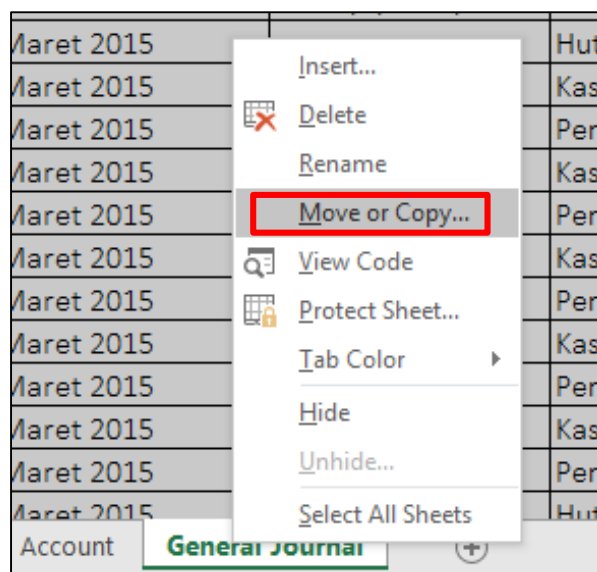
| /aret 2015 | | Hut |
|---|---|---|
| /aret 2015 | | Kas |
| /aret 2015 | | Per |
| /aret 2015 | | Kas |
| /aret 2015 | | Per |
| /aret 2015 | | Kas |
| /aret 2015 | | Per |
| /aret 2015 | | Kas |
| /aret 2015 | | Per |
| /aret 2015 | | Kas |
| /aret 2015 | | Per |
| /aret 2015 | | Hut |

Insert...
Delete
Rename
Move or Copy...
View Code
Protect Sheet...
Tab Color
Hide
Unhide...
Select All Sheets

Account
General Journal